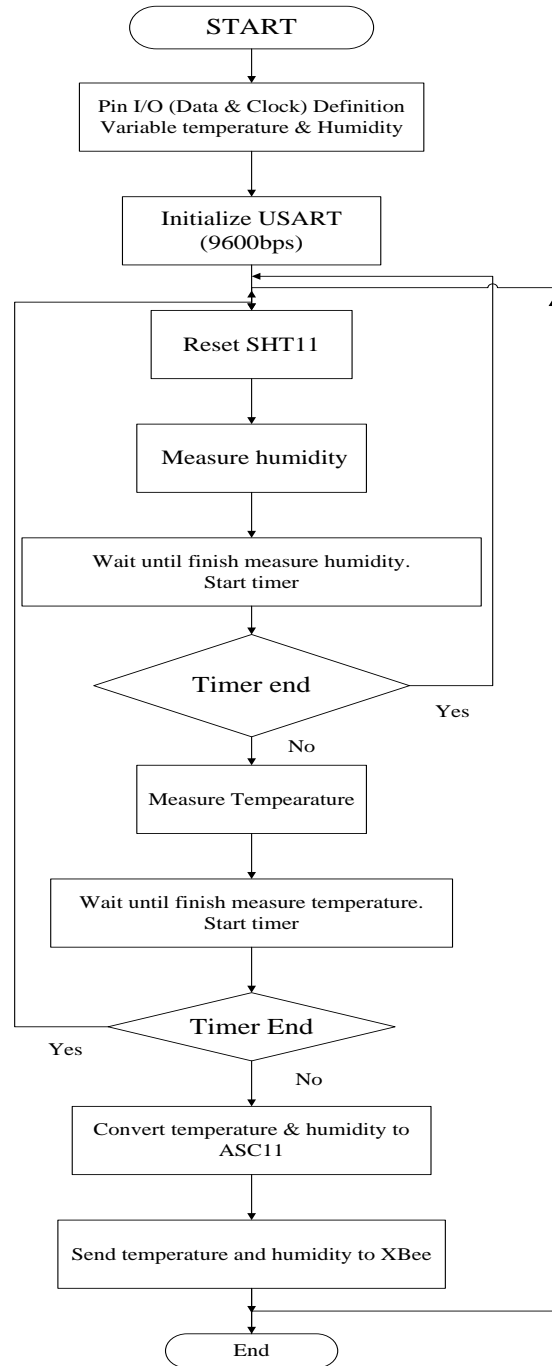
START

Pin I/O (Data & Clock) Definition
Variable temperature & Humidity

Initialize USART
(9600bps)

Reset SHT11

Measure humidity

Wait until finish measure humidity.
Start timer

Timer end

Yes

No

Measure Tempearature

Wait until finish measure temperature.
Start timer

Timer End

Yes

No

Convert temperature & humidity to ASC11

Send temperature and humidity to XBee

End